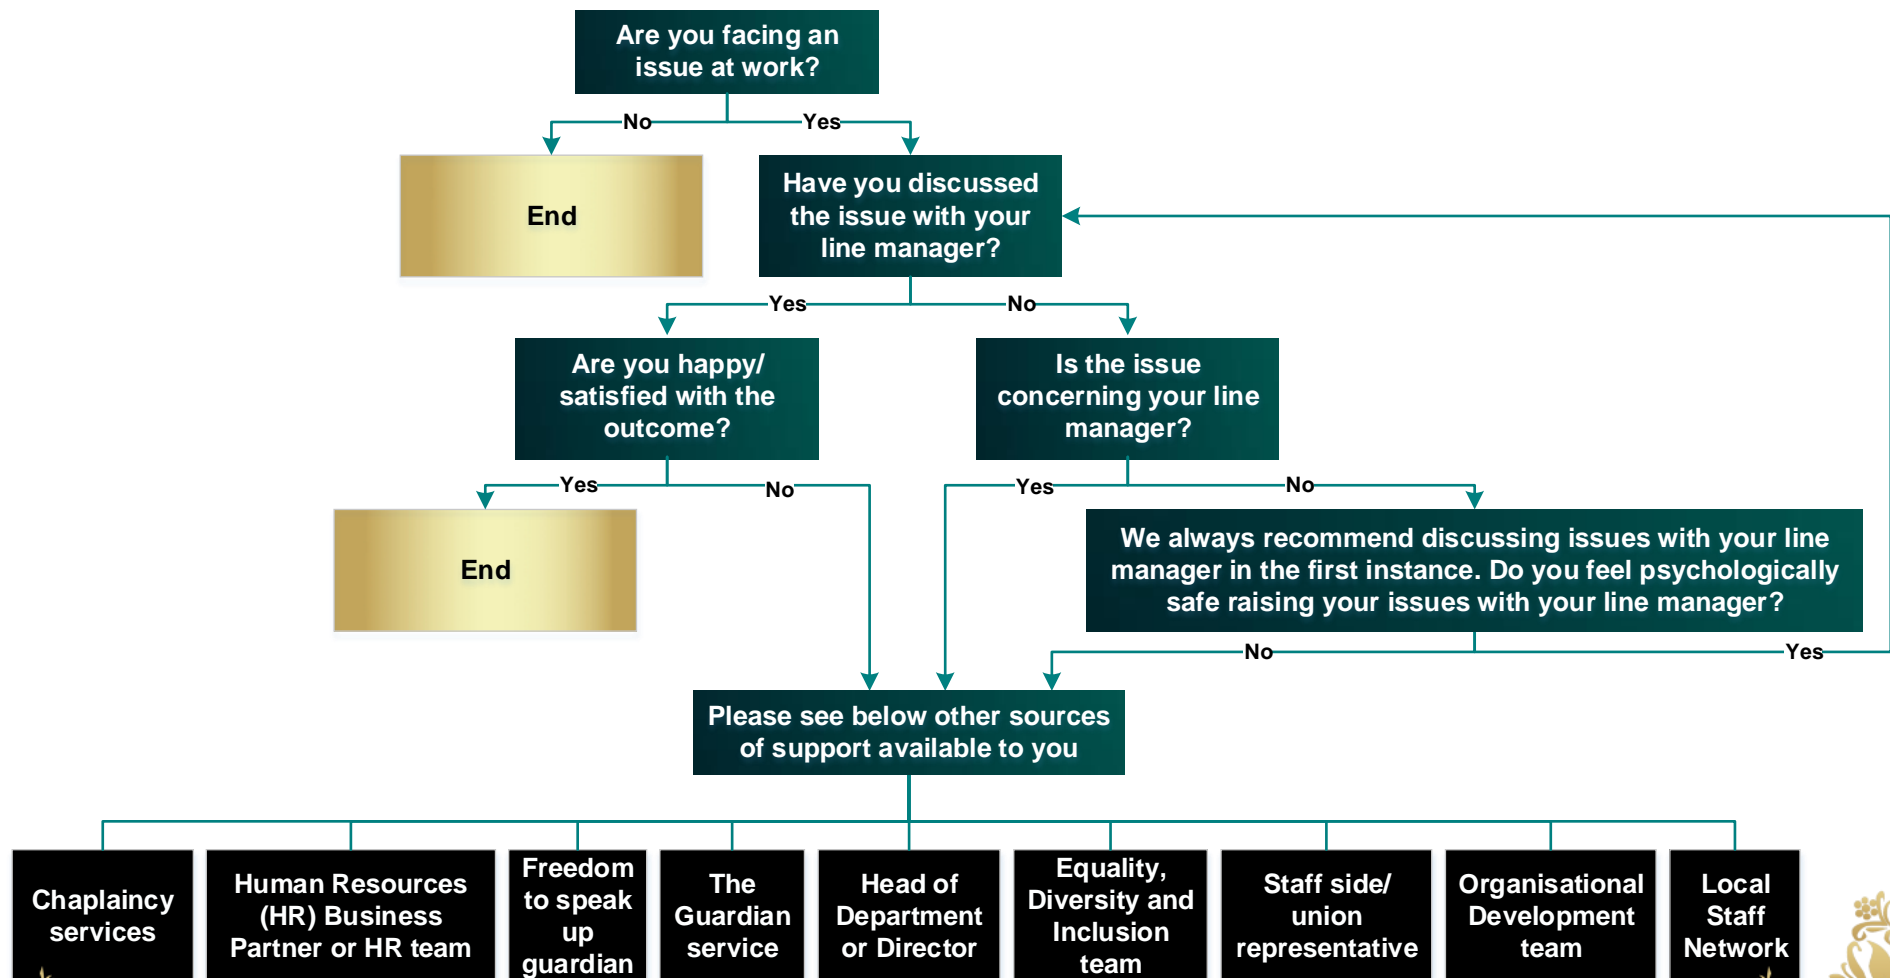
Are you facing an issue at work?

No

Yes

End

Have you discussed the issue with your line manager?

Yes

No

Are you happy/ satisfied with the outcome?

Is the issue concerning your line manager?

Yes

No

Yes

No

End

We always recommend discussing issues with your line manager in the first instance. Do you feel psychologically safe raising your issues with your line manager?

No

Yes

Please see below other sources of support available to you

Chaplaincy services

Human Resources (HR) Business Partner or HR team

Freedom to speak up guardian

The Guardian service

Head of Department or Director

Equality, Diversity and Inclusion team

Staff side/ union representative

Organisational Development team

Local Staff Network